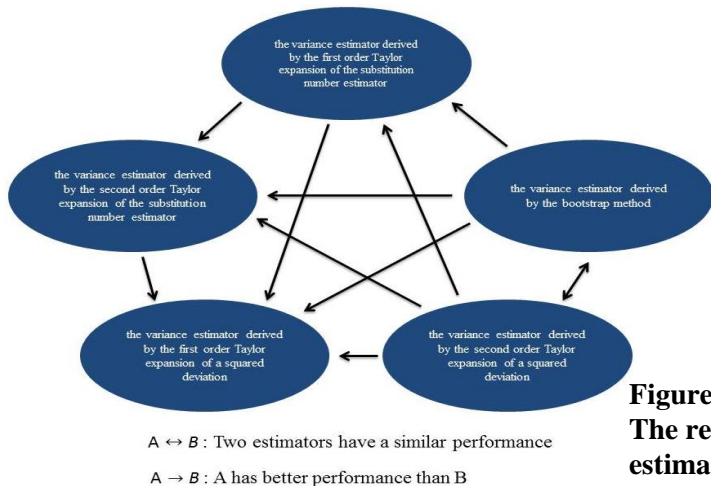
the variance estimator derived by the first order Taylor expansion of the substitution number estimator

the variance estimator derived by the second order Taylor expansion of the substitution number estimator

the variance estimator derived by the bootstrap method

the variance estimator derived by the first order Taylor expansion of a squared deviation

the variance estimator derived by the second order Taylor expansion of a squared deviation

$A \leftrightarrow B$ : Two estimators have a similar performance

$A \rightarrow B$ : A has better performance than B

**Figure**
**The re**
**estima**